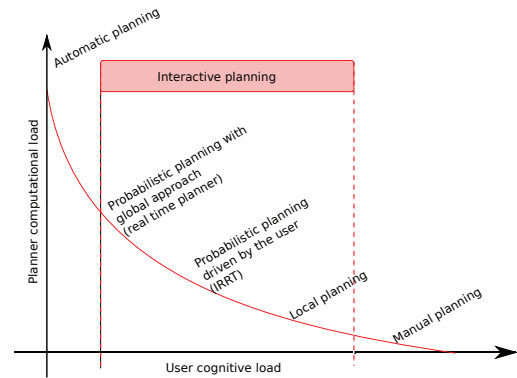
Automatic planning

Interactive planning

Planner computational load

Probabilistic planning with global approach (real time planner)

Probabilistic planning driven by the user (IRRT)

Local planning

Manual planning

User cognitive load